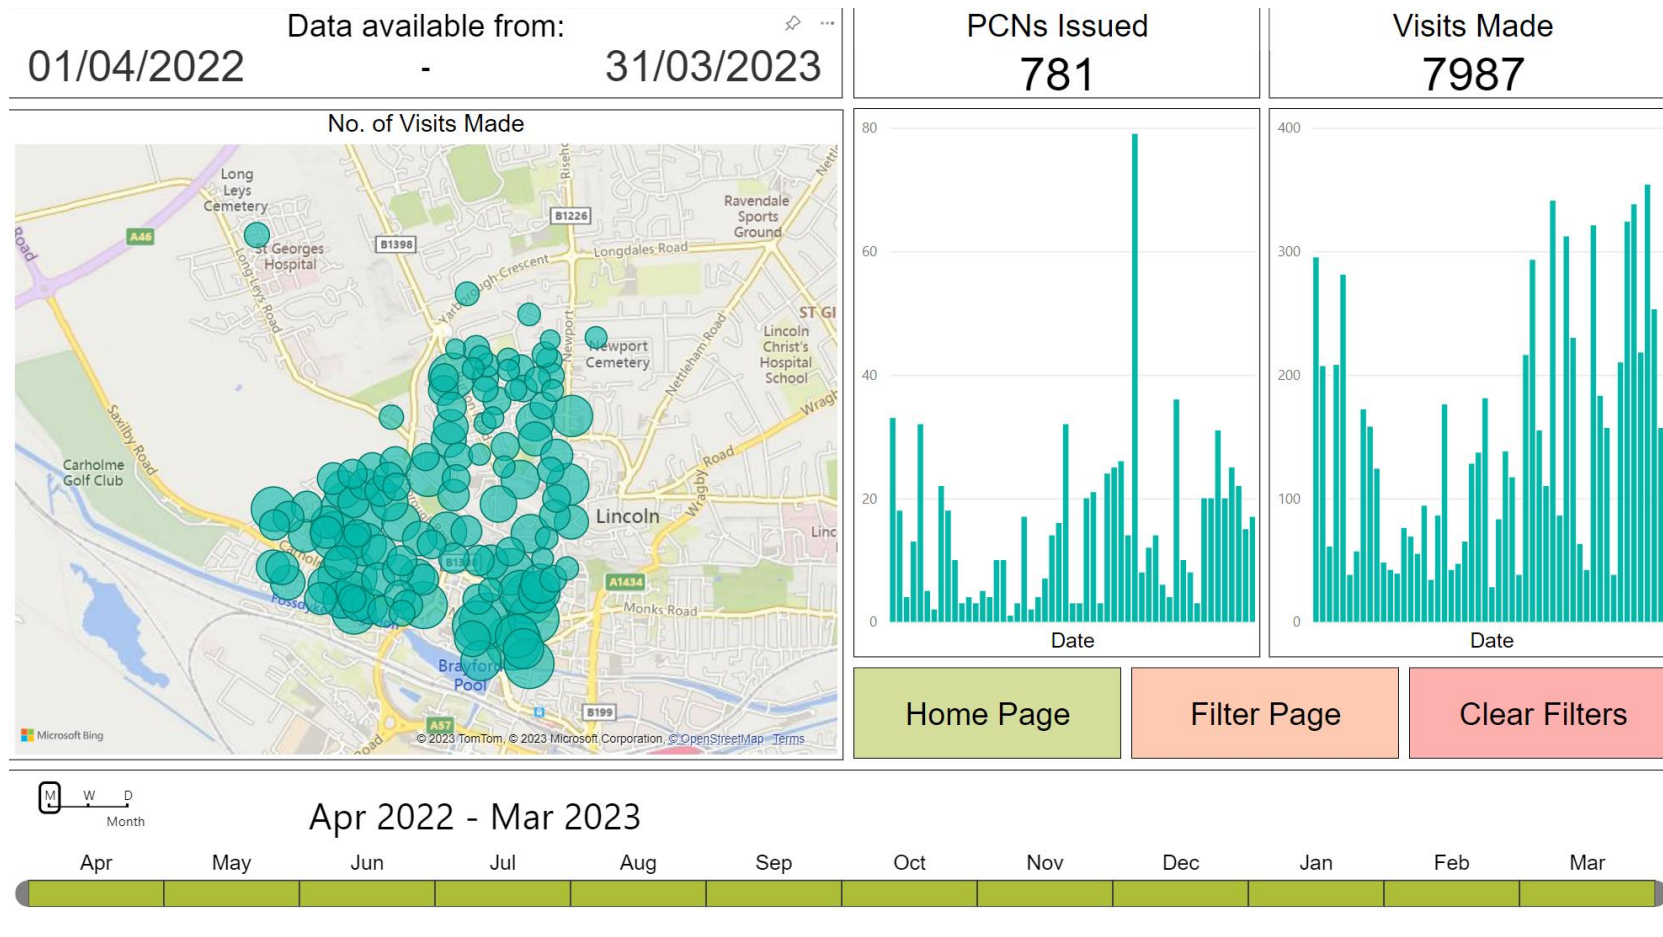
Data available from:

01/04/2022 - 31/03/2023

PCNs Issued

781

Visits Made

7987

No. of Visits Made

Long Leys Cemetery
A46
Road
St Georges Hospital
B1398
Long Leys Road
B1226
Riseholme
Ravendale Sports Ground
Longdales Road
Yarborough Crescent
Newport
Newport Cemetery
Nettleham Road
ST GI
Lincoln Christ's Hospital School
Wragby
Saxilby Road
Carholme Golf Club
Wragby Road
Lincoln
Linc
Carholme
B1308
A1434
Fossdyke
Monks Road
Brayford Pool
A57
B199
Road
Microsoft Bing
© 2023 TomTom, © 2023 Microsoft Corporation, © OpenStreetMap Terms

80
60
40
20
0
Date

400
300
200
100
0
Date

Home Page

Filter Page

Clear Filters

M W D
Month

Apr 2022 - Mar 2023

Apr May Jun Jul Aug Sep Oct Nov Dec Jan Feb Mar